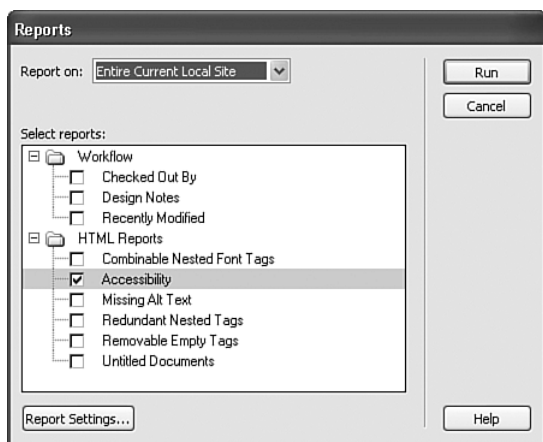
Reports

Report on: Entire Current Local Site

Run

Cancel

Select reports:

Workflow
Checked Out By
Design Notes
Recently Modified
HTML Reports
Combinable Nested Font Tags
Accessibility
Missing Alt Text
Redundant Nested Tags
Removable Empty Tags
Untitled Documents

Report Settings...

Help